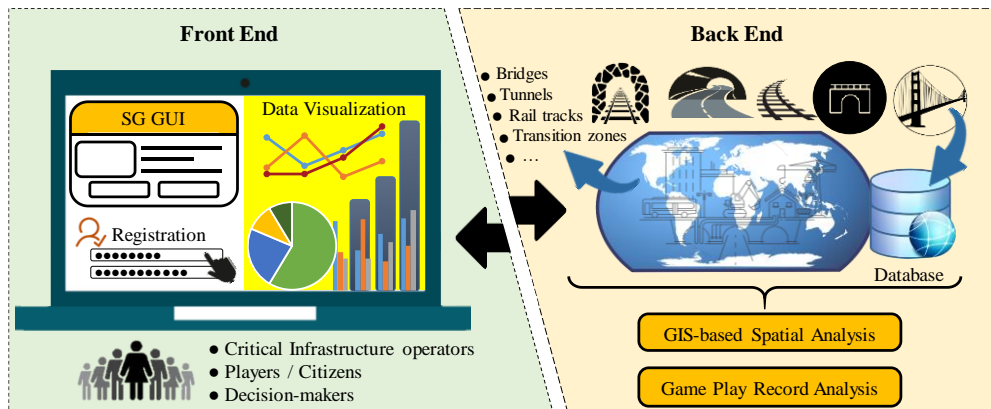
Front End

SG GUI

Data Visualization

Registration

••••••••

•••••••••••

• Critical Infrastructure operators
• Players / Citizens
• Decision-makers

Back End

• Bridges
• Tunnels
• Rail tracks
• Transition zones
• ...

Database

GIS-based Spatial Analysis

Game Play Record Analysis